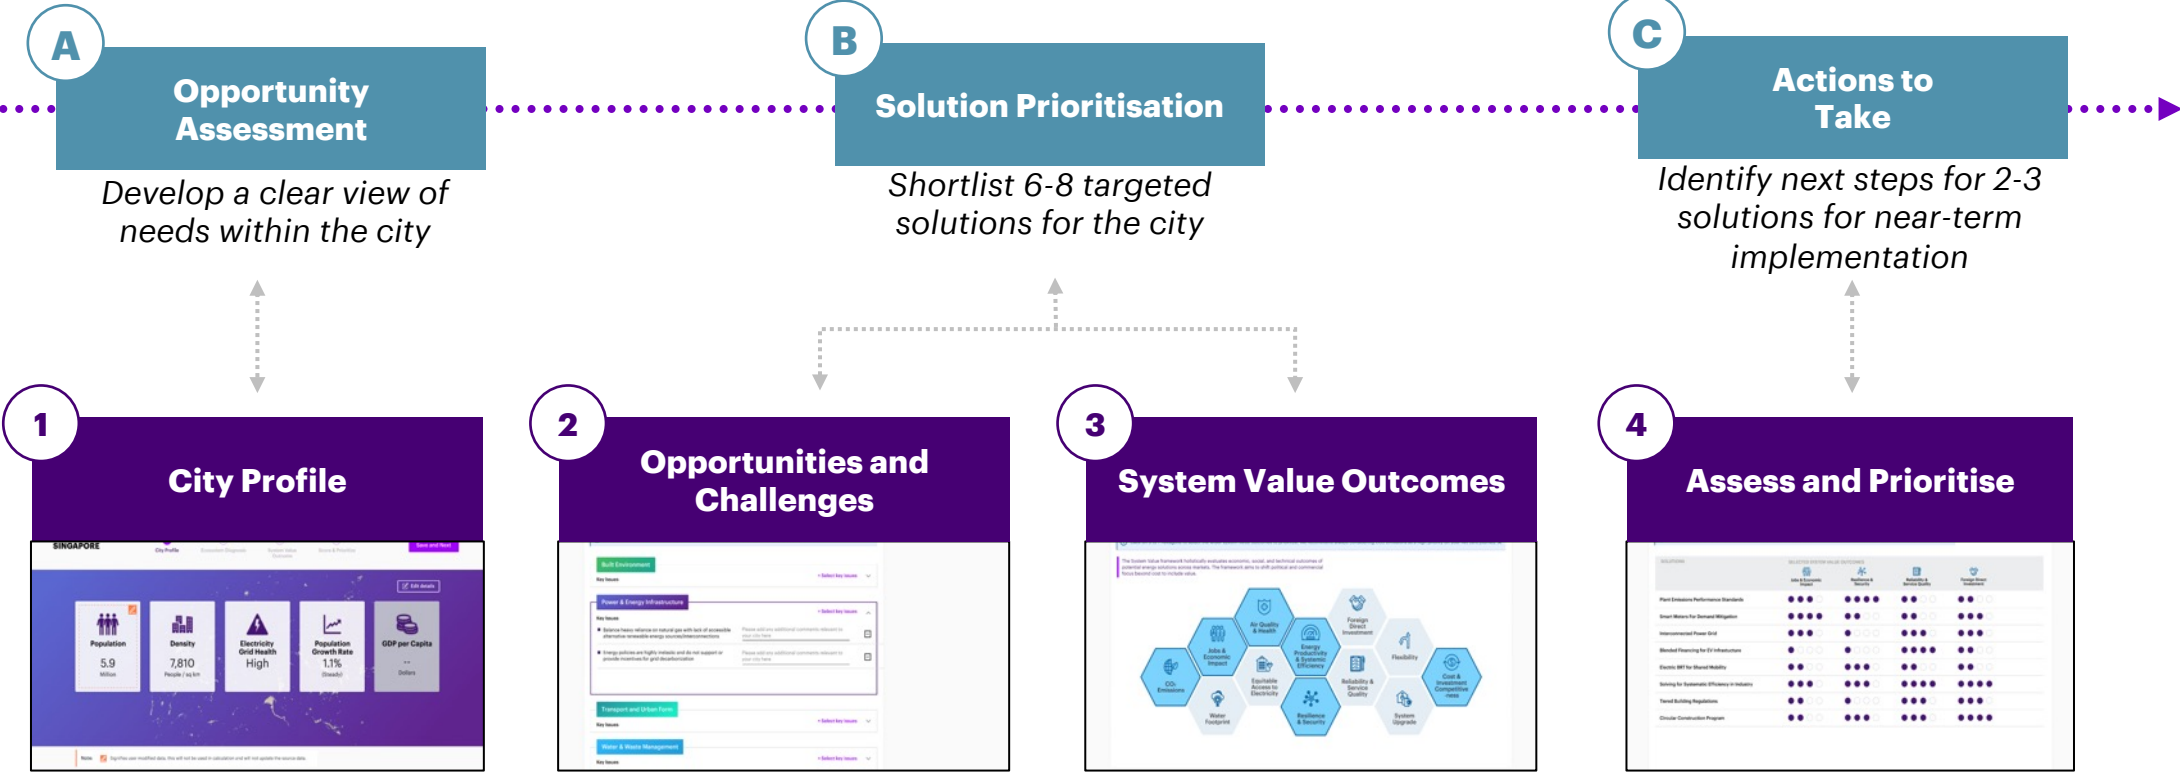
A
Opportunity Assessment
Develop a clear view of needs within the city

B
Solution Prioritisation
Shortlist 6-8 targeted solutions for the city

C
Actions to Take
Identify next steps for 2-3 solutions for near-term implementation

1
City Profile
SINGAPORE
Population
5.9
Million
Density
7,810
People / sq km
Electricity Grid Health
High
Population Growth Rate
1.1%
GDP per Capita

2
Opportunities and Challenges
Built Environment
Power & Energy Infrastructure
Transport and Urban Form
Water & Waste Management

3
System Value Outcomes
CO₂ Emissions
Jobs & Economic Impact
Air Quality & Health
Water Footprint
Equitable Access to Electricity
Energy Productivity & Systemic Efficiency
Resilience & Security
Foreign Direct Investment
Reliability & Service Quality
Flexibility
System Upgrade
Cost & Investment Competitiveness

4
Assess and Prioritise